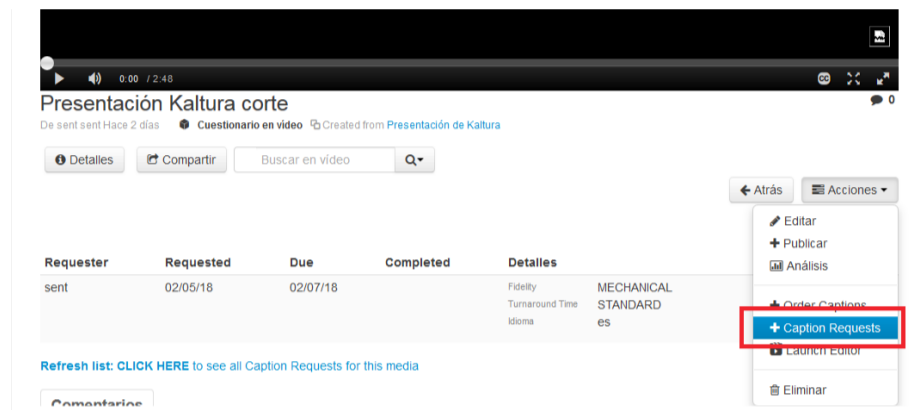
0:00 / 2:48

Presentación Kaltura corte

0

De sent sent Hace 2 días Cuestionario en video Created from Presentación de Kaltura

Detalles Compartir Buscar en vídeo

Atrás Acciones

Editar
Publicar
Análisis
Order Captions
Caption Requests
Launch Editor
Eliminar

| Requester | Requested | Due | Completed | Detalles | |
|---|---|---|---|---|---|
| sent | 02/05/18 | 02/07/18 | | Fidelity<br>Turnaround Time<br>Idioma | MECHANICAL<br>STANDARD<br>es |

Refresh list: CLICK HERE to see all Caption Requests for this media

Comentarios